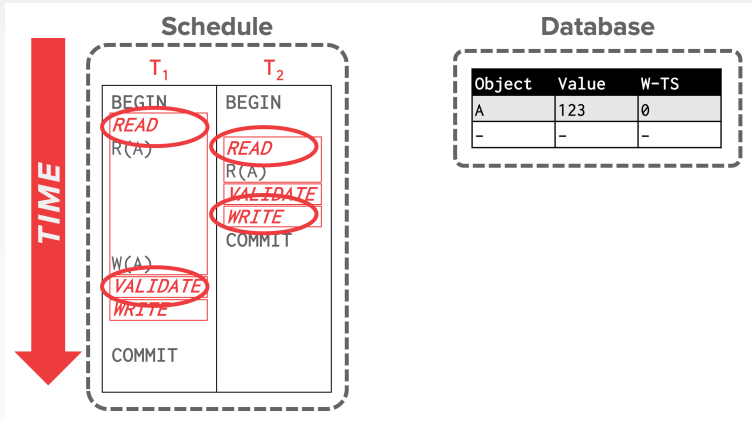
Schedule

TIME

| $T_1$ | $T_2$ |
|---|---|
| BEGIN | BEGIN |
| READ | |
| R(A) | READ |
| | R(A) |
| | VALIDATE |
| | WRITE |
| | COMMIT |
| W(A) | |
| VALIDATE | |
| WRITE | |
| COMMIT | |

Database

| Object | Value | W-TS |
|---|---|---|
| A | 123 | 0 |
| - | - | - |